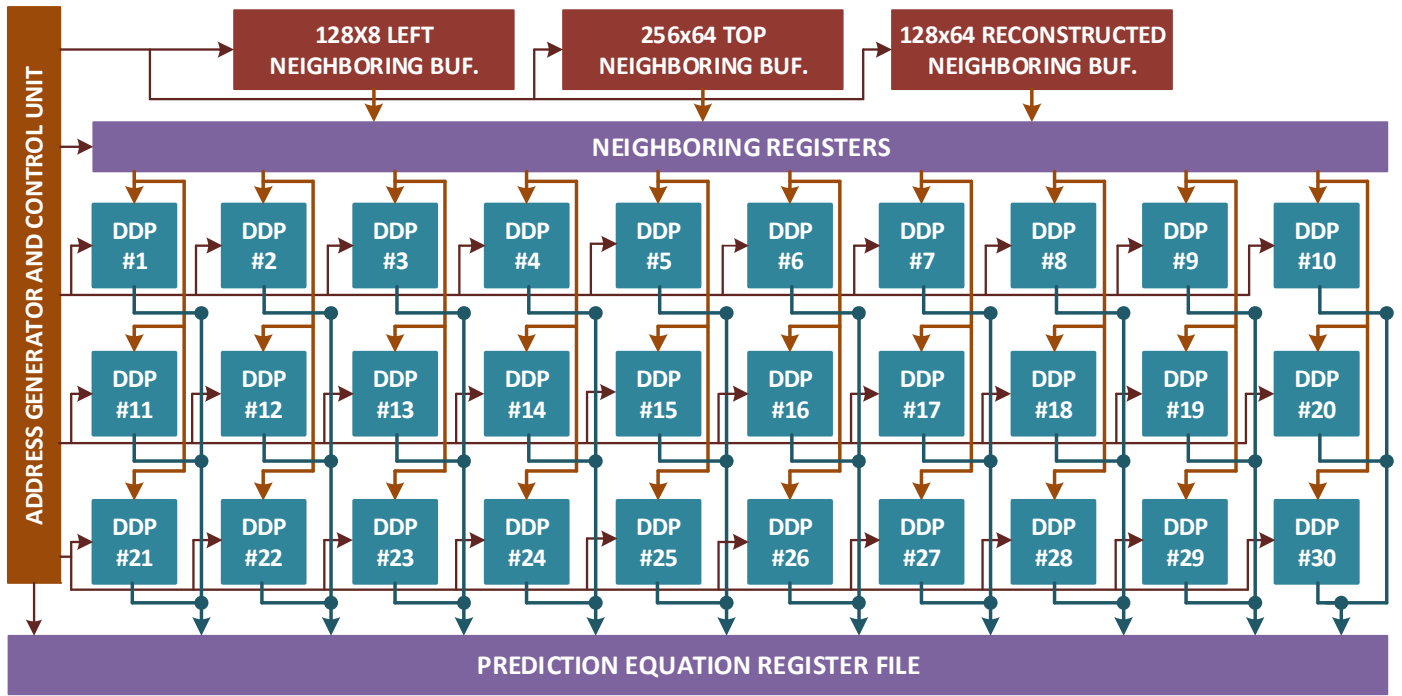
ADDRESS GENERATOR AND CONTROL UNIT

128X8 LEFT NEIGHBORING BUF.

256x64 TOP NEIGHBORING BUF.

128x64 RECONSTRUCTED NEIGHBORING BUF.

NEIGHBORING REGISTERS

DDP #1
DDP #2
DDP #3
DDP #4
DDP #5
DDP #6
DDP #7
DDP #8
DDP #9
DDP #10

DDP #11
DDP #12
DDP #13
DDP #14
DDP #15
DDP #16
DDP #17
DDP #18
DDP #19
DDP #20

DDP #21
DDP #22
DDP #23
DDP #24
DDP #25
DDP #26
DDP #27
DDP #28
DDP #29
DDP #30

PREDICTION EQUATION REGISTER FILE